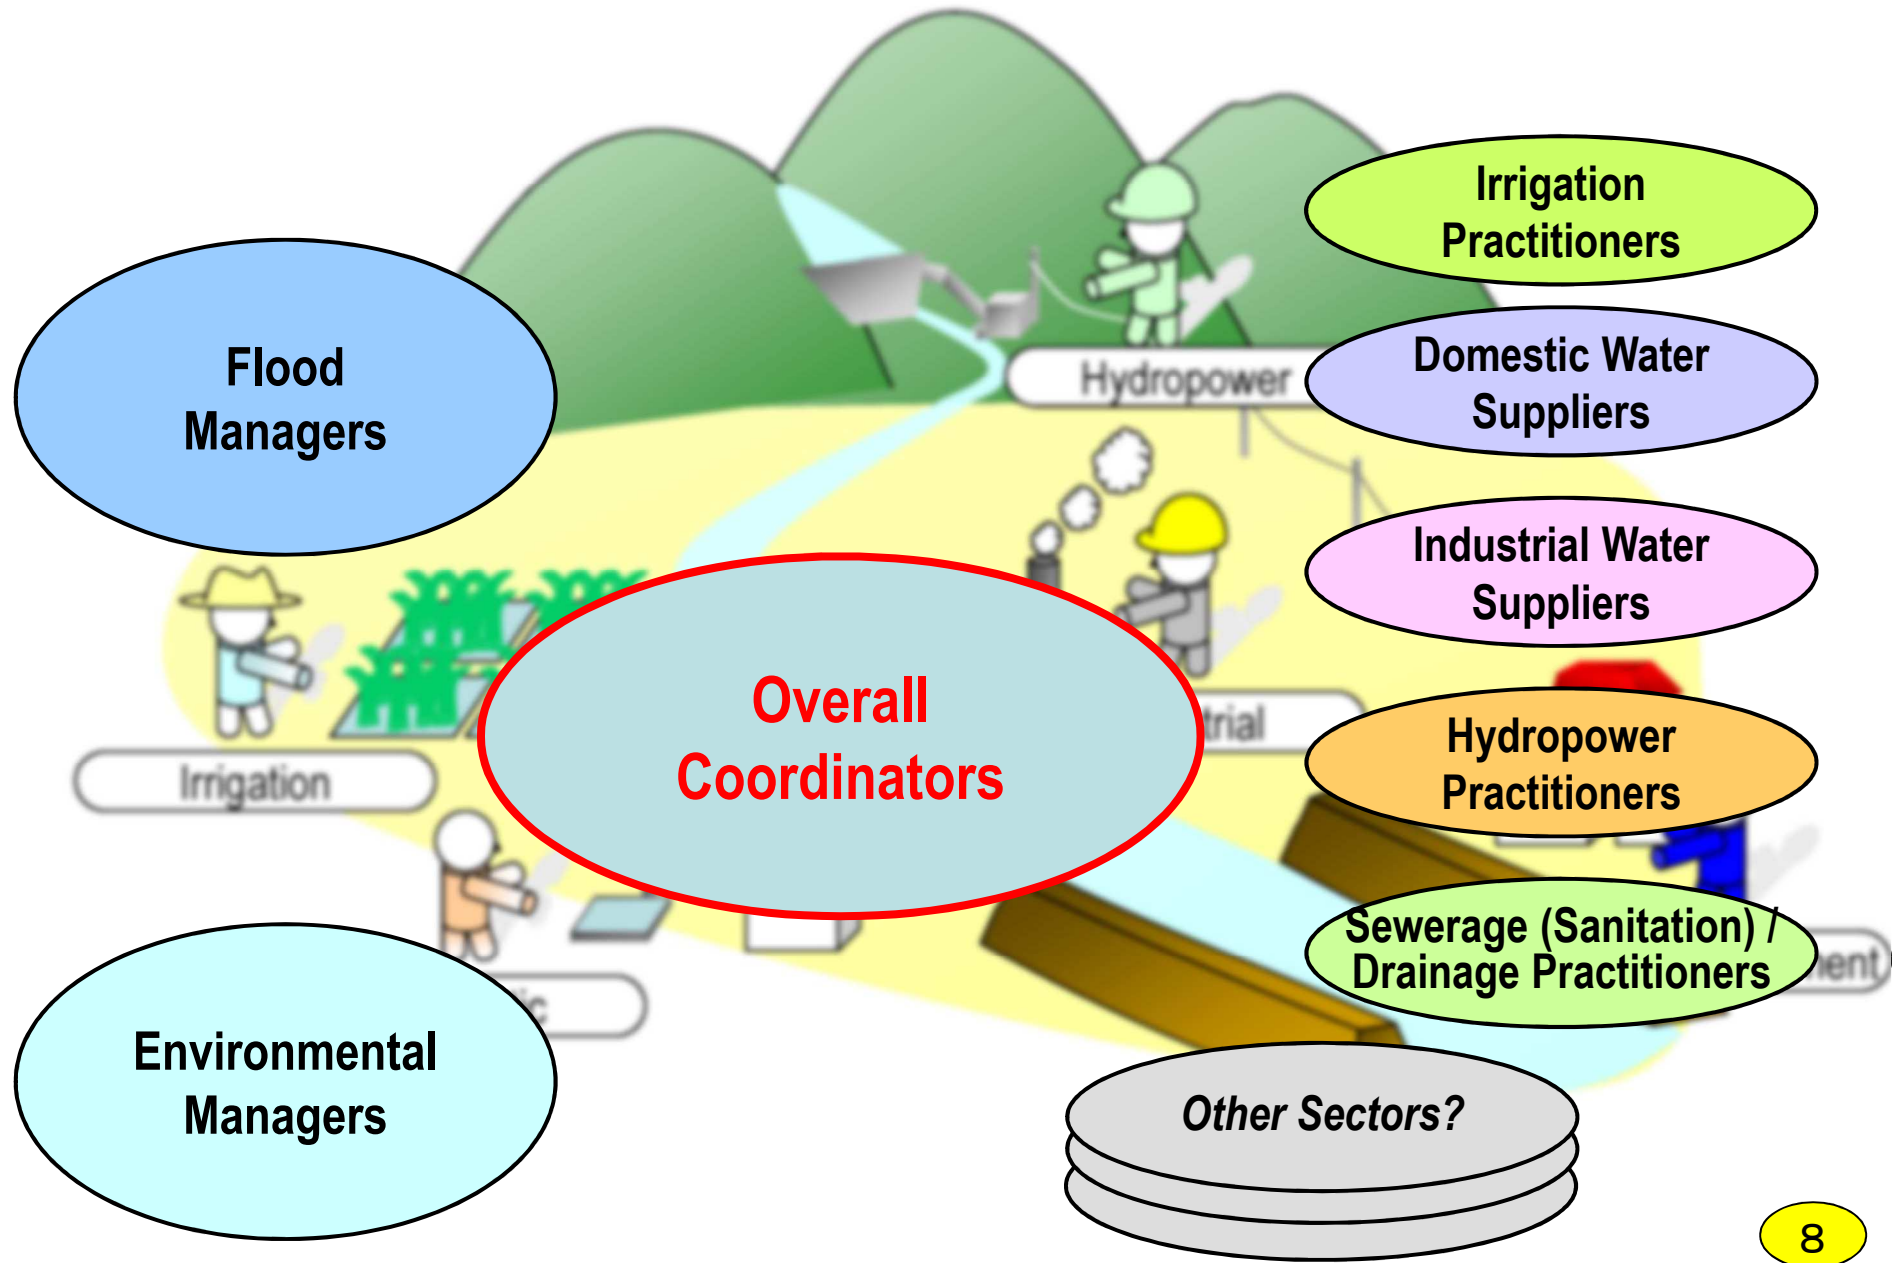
Flood Managers

Hydropower

Irrigation Practitioners

Domestic Water Suppliers

Industrial Water Suppliers

Overall Coordinators

Irrigation

trial

Hydropower Practitioners

Sewerage (Sanitation) / Drainage Practitioners

ent

c

Environmental Managers

Other Sectors?

8